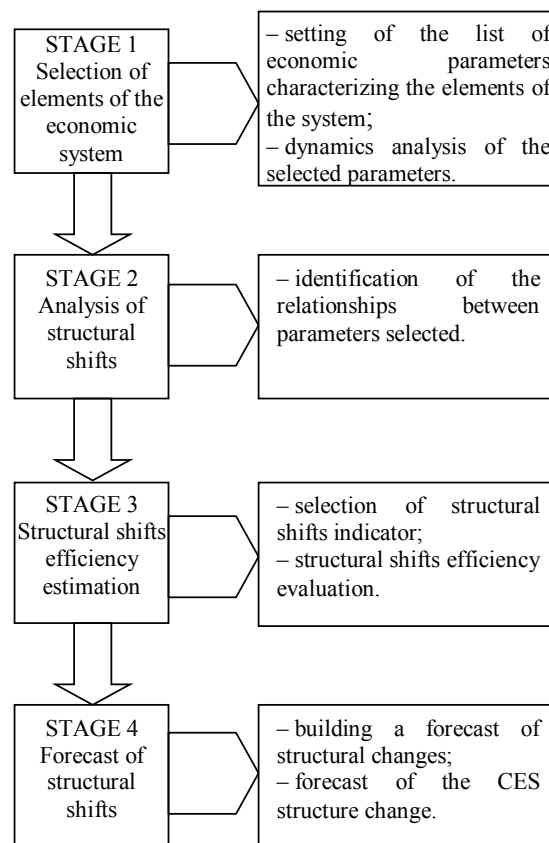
STAGE 1
Selection of elements of the economic system

– setting of the list of economic parameters characterizing the elements of the system;
– dynamics analysis of the selected parameters.

STAGE 2
Analysis of structural shifts

– identification of the relationships between parameters selected.

STAGE 3
Structural shifts efficiency estimation

– selection of structural shifts indicator;
– structural shifts efficiency evaluation.

STAGE 4
Forecast of structural shifts

– building a forecast of structural changes;
– forecast of the CES structure change.